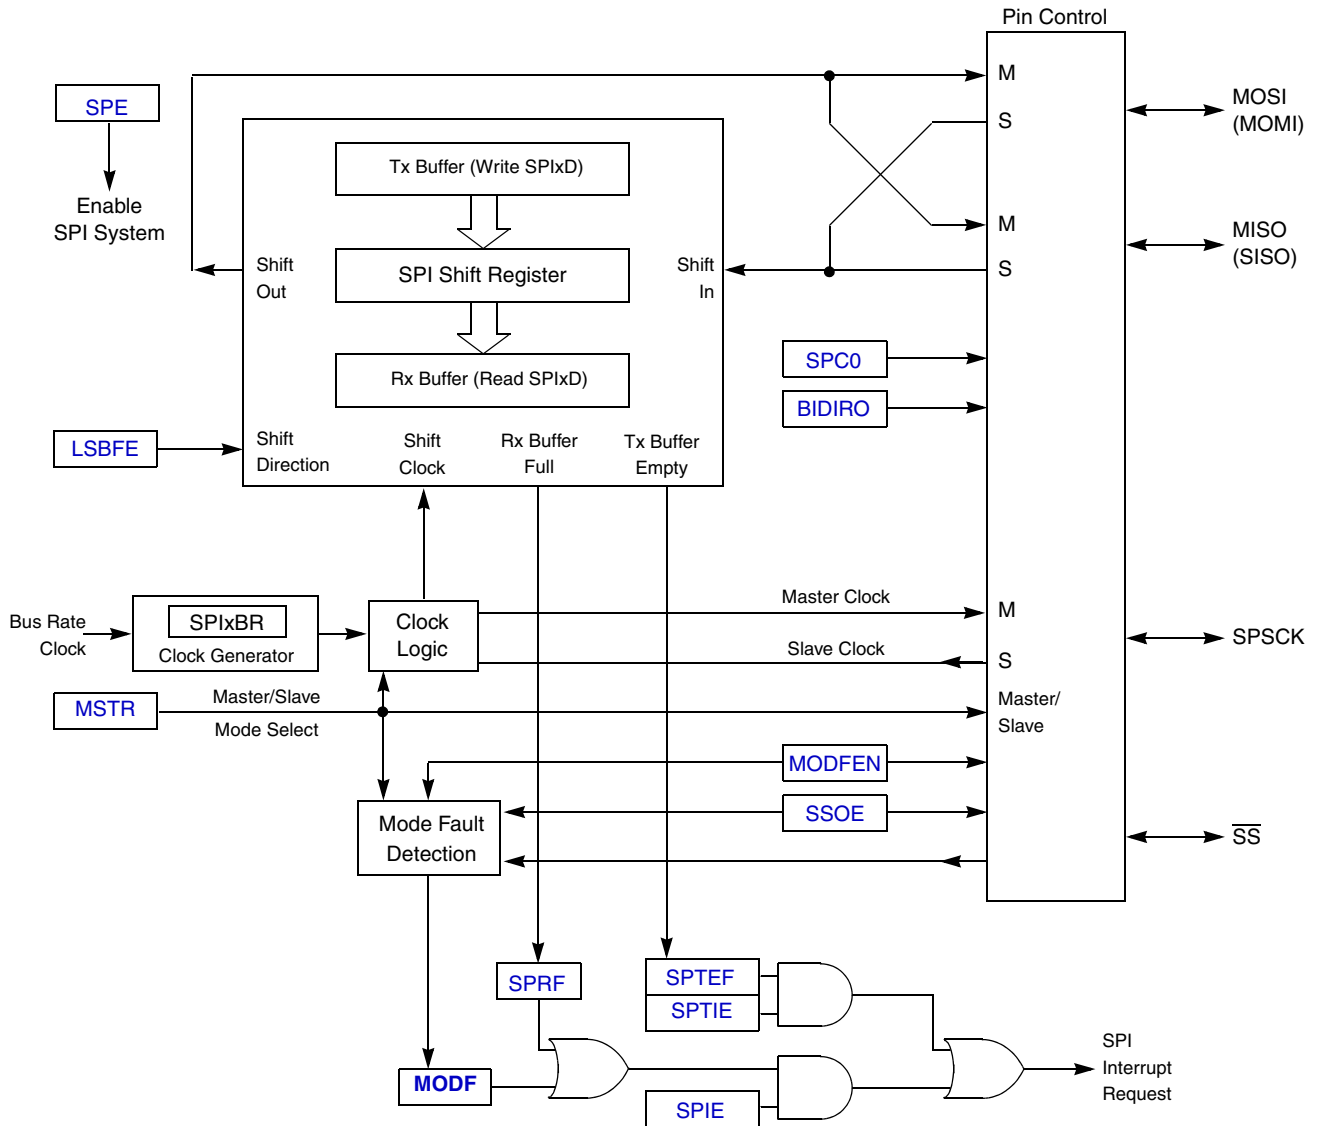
Pin Control

SPE

Enable SPI System

Tx Buffer (Write SPIxD)

SPI Shift Register

Rx Buffer (Read SPIxD)

Shift Out

Shift In

M

S

M

S

MOSI (MOMI)

MISO (SISO)

SPC0

BIDIRO

LSBFE

Shift Direction

Shift Clock

Rx Buffer Full

Tx Buffer Empty

Bus Rate Clock

SPIxBR

Clock Generator

Clock Logic

Master Clock

Slave Clock

M

S

SPSCK

MSTR

Master/Slave

Mode Select

Master/ Slave

MODFEN

SSOE

Mode Fault Detection

$\overline{SS}$

SPRF

SPTEF

SPTIE

MODF

SPIE

SPI Interrupt Request